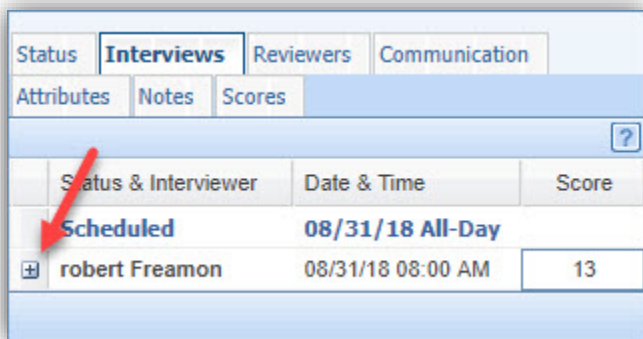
Status Interviews Reviewers Communication

Attributes Notes Scores

?

| | Status & Interviewer | Date & Time | Score |
|---|---|---|---|
| | Scheduled | 08/31/18 All-Day | |
| ⊞ | robert Freamon | 08/31/18 08:00 AM | 13 |